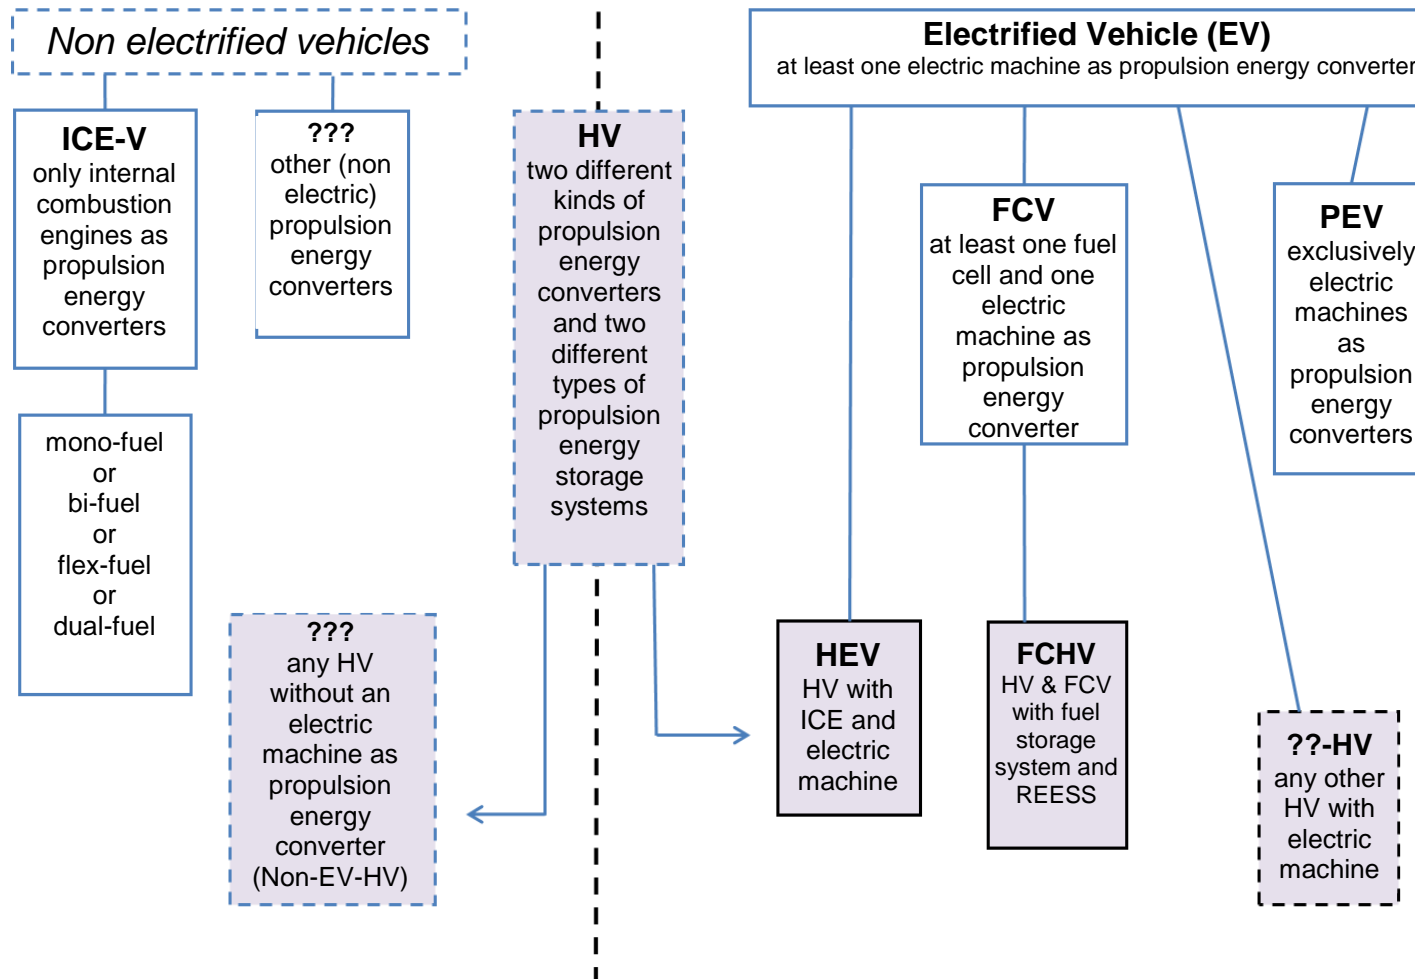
Non electrified vehicles

ICE-V
only internal combustion engines as propulsion energy converters

???
other (non electric) propulsion energy converters

mono-fuel
or
bi-fuel
or
flex-fuel
or
dual-fuel

HV
two different kinds of propulsion energy converters and two different types of propulsion energy storage systems

???
any HV without an electric machine as propulsion energy converter (Non-EV-HV)

Electrified Vehicle (EV)
at least one electric machine as propulsion energy converter

FCV
at least one fuel cell and one electric machine as propulsion energy converter

PEV
exclusively electric machines as propulsion energy converters

HEV
HV with ICE and electric machine

FCHV
HV & FCV with fuel storage system and REESS

??-HV
any other HV with electric machine